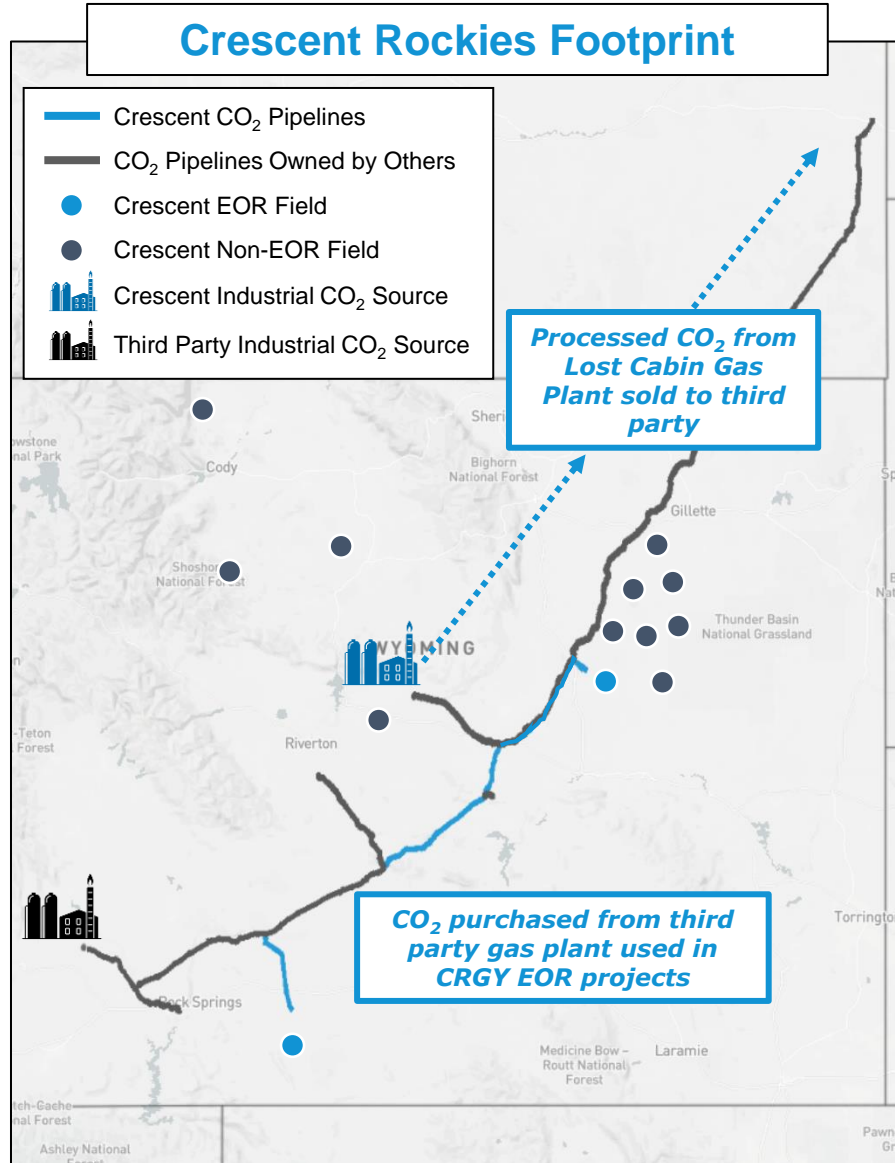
Crescent Rockies Footprint

Crescent $CO_2$ Pipelines
$CO_2$ Pipelines Owned by Others
Crescent EOR Field
Crescent Non-EOR Field
Crescent Industrial $CO_2$ Source
Third Party Industrial $CO_2$ Source

Processed $CO_2$ from Lost Cabin Gas Plant sold to third party

$CO_2$ purchased from third party gas plant used in CRGY EOR projects

owstone
onal Park
Cody
Sheri
Bighorn
National Forest
Gillette
Shosho
National Forest
Thunder Basin
National Grassland
WYOMING
-Teton
Forest
Riverton
Sp
N
Torringto
Rock Springs
Medicine Bow –
Routt National
Forest
Laramie
tch-Cache
l Forest
Ashley National
Pawn
Gr
n